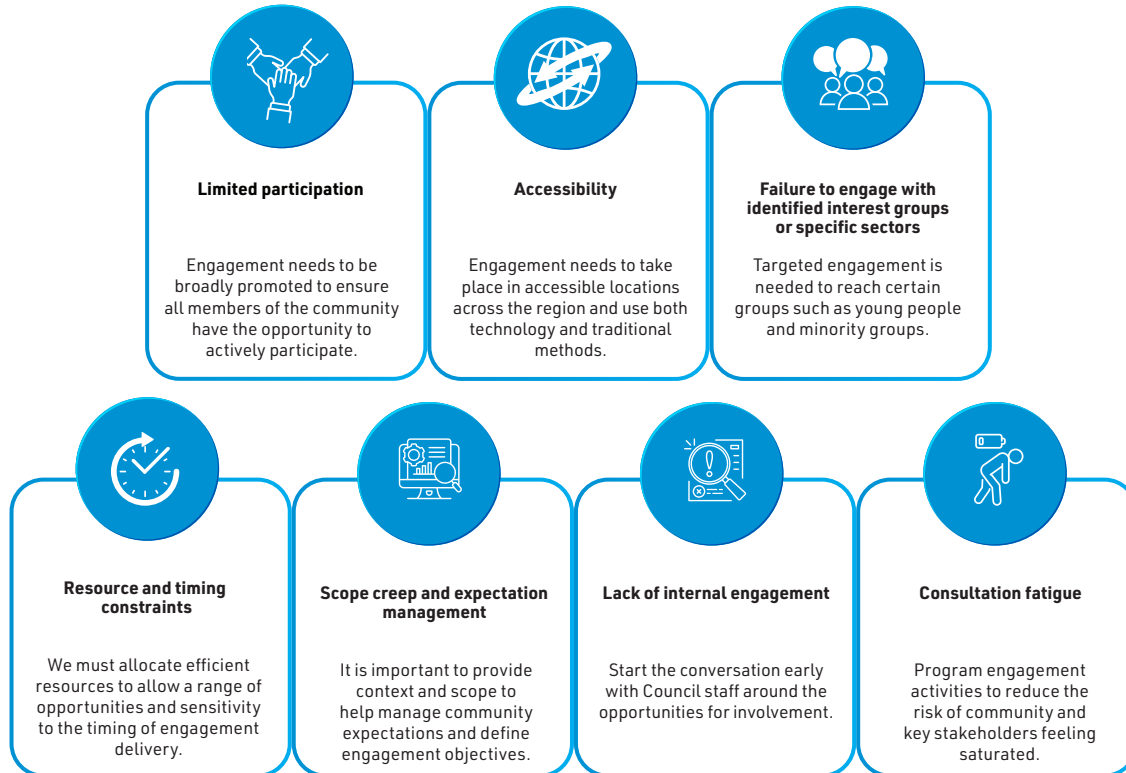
Limited participation

Engagement needs to be broadly promoted to ensure all members of the community have the opportunity to actively participate.

Accessibility

Engagement needs to take place in accessible locations across the region and use both technology and traditional methods.

Failure to engage with identified interest groups or specific sectors

Targeted engagement is needed to reach certain groups such as young people and minority groups.

Resource and timing constraints

We must allocate efficient resources to allow a range of opportunities and sensitivity to the timing of engagement delivery.

Scope creep and expectation management

It is important to provide context and scope to help manage community expectations and define engagement objectives.

Lack of internal engagement

Start the conversation early with Council staff around the opportunities for involvement.

Consultation fatigue

Program engagement activities to reduce the risk of community and key stakeholders feeling saturated.